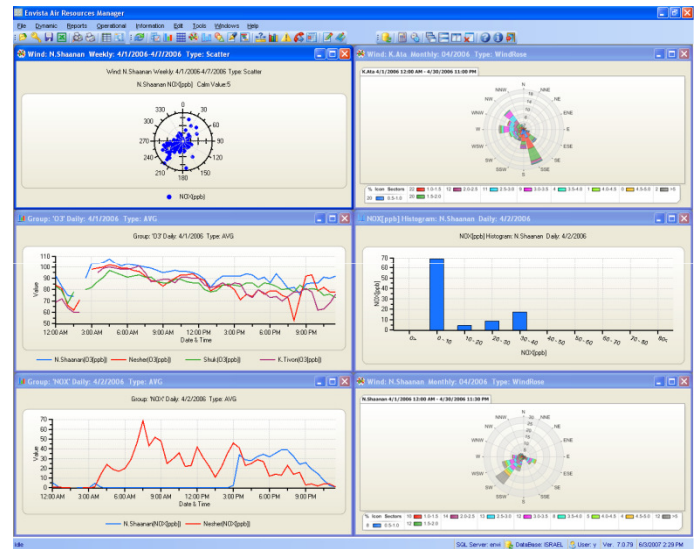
Envista Air Resources Manager

File Dynamic Reports Operational Information Edit Tools Windows Help

Wind: N.Shaanan Weekly: 4/1/2006 - 4/7/2006 Type: Scatter

Wind: N.Shaanan Weekly: 4/1/2006-4/7/2006 Type: Scatter

N.Shaanan NOX[ppb] Calm Value:5

330
30
300
60
270
90
240
120
210
150
180

NOX[ppb]

Wind: K.Ata Monthly: 04/2006 Type: WindRose

K.Ata 4/1/2006 12:00 AM - 4/30/2006 11:00 PM

N
NNW
NNE
NW
NE
WNW
ENE
W
E
WSW
ESE
SW
SE
SSW
SSE
S

% Icon Sectors 22 1.0-1.5 16 2.0-2.5 11 2.5-3.0 10 3.0-3.5 4 3.5-4.0 1 4.0-4.5 0 4.5-5.0 0 >5
20 0.5-1.0 22 1.5-2.0

Group: 'O3' Daily: 4/1/2006 Type: AVG

Group: 'O3' Daily: 4/1/2006 Type: AVG

110
105
100
95
90
85
80
75
70
65
60
55
50

Value

12:00 AM 3:00 AM 6:00 AM 9:00 AM 12:00 PM 3:00 PM 6:00 PM 9:00 PM

Date & Time

N.Shaanan[O3[ppb]] Nesher[O3[ppb]] Shuk[O3[ppb]] K.Tivon[O3[ppb]]

NOX[ppb] Histogram: N.Shaanan Daily: 4/2/2006

NOX[ppb] Histogram: N.Shaanan Daily: 4/2/2006

70
60
50
40
30
20
10
0

NOX[ppb]

0- 0-10 10-20 20-30 30-40 40-50 50-60 60-70 70-80 80-

NOX[ppb]

Group: 'NOX' Daily: 4/2/2006 Type: AVG

Group: 'NOX' Daily: 4/2/2006 Type: AVG

70
60
50
40
30
20
10
0

Value

12:00 AM 3:00 AM 6:00 AM 9:00 AM 12:00 PM 3:00 PM 6:00 PM 9:00 PM

Date & Time

N.Shaanan[NOX[ppb]] Nesher[NOX[ppb]]

Wind: N.Shaanan Monthly: 04/2006 Type: WindRose

N.Shaanan 4/1/2006 12:00 AM - 4/30/2006 11:30 PM

N
NNW
NNE
NW
NE
WNW
ENE
W
E
WSW
ESE
SW
SE
SSW
SSE
S

% Icon Sectors 10 1.0-1.5 14 2.0-2.5 12 2.5-3.0 12 3.0-3.5 10 3.5-4.0 6 4.0-4.5 4 4.5-5.0 6 >5
6 0.5-1.0 10 1.5-2.0

Idle SQL Server: anw DataBase: ISRAEL User: y Ver: 7.0.79 6/3/2007 2:39 PM